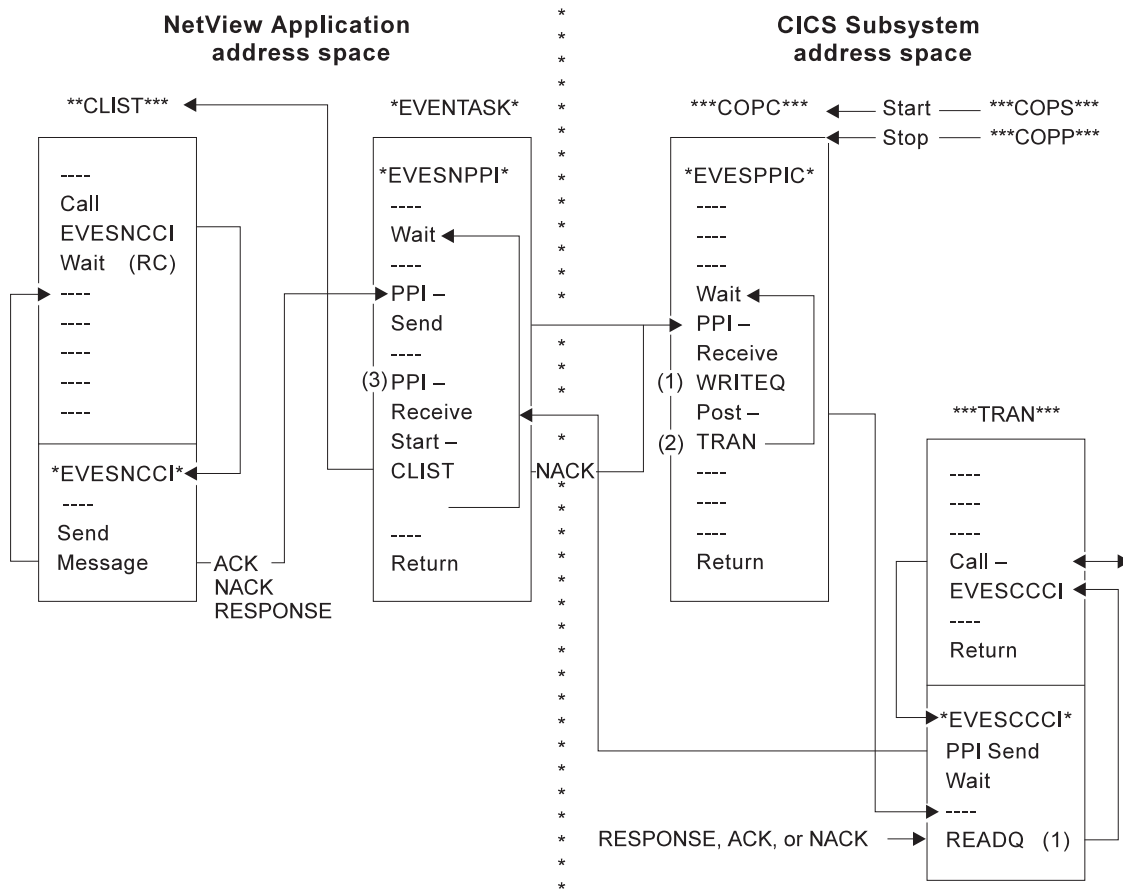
NetView Application address space

CICS Subsystem address space

**CLIST***

*EVENTASK*

***COPC***

Start

***COPS***

Stop

***COPP***

----
Call
EVESNCCI
Wait (RC)
----
----
----
----
----

*EVESNCCI*
----
Send
Message

ACK
NACK
RESPONSE

*EVESNPPI*
----
Wait
----
PPI –
Send
----
(3) PPI –
Receive
Start –
CLIST

----
Return

NACK

*EVESPPIC*
----
----
----
Wait
PPI –
Receive
(1) WRITEQ
Post –
(2) TRAN
----
----
----
Return

***TRAN***

----
----
----
Call –
EVESCCCI
----
Return

*EVESCCCI*
PPI Send
Wait
----
READQ (1)

RESPONSE, ACK, or NACK